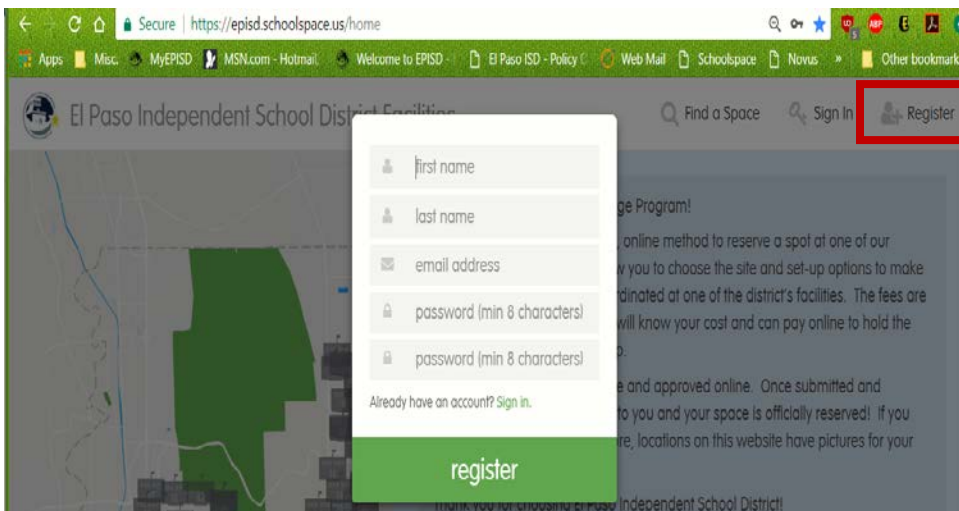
Secure | https://episd.schoolspace.us/home

Apps | Misc. | MyEPISD | MSN.com - Hotmail | Welcome to EPISD - | El Paso ISD - Policy C | Web Mail | Schoolspace | Novus | » | Other bookmark

El Paso Independent School Distr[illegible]

Find a Space | Sign In | Register

first name

last name

email address

password (min 8 characters)

password (min 8 characters)

Already have an account? Sign in.

register

ge Program!

, online method to reserve a spot at one of our w you to choose the site and set-up options to make rdinated at one of the district's facilities. The fees are will know your cost and can pay online to hold the p.

e and approved online. Once submitted and to you and your space is officially reserved! If you re, locations on this website have pictures for your

Thank you for choosing El Paso Independent School District!